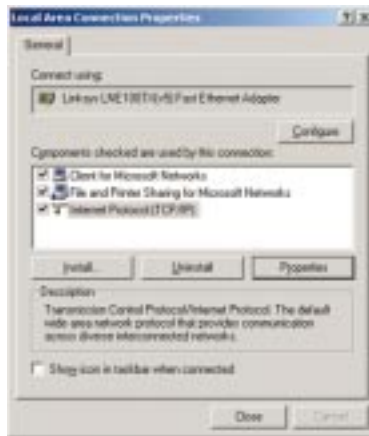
Local Area Connection Properties ? X

General

Connect using:

Linksys LNE100TX(v5) Fast Ethernet Adapter

Configure

Components checked are used by this connection:

Client for Microsoft Networks
File and Printer Sharing for Microsoft Networks
Internet Protocol (TCP/IP)

Install... Uninstall Properties

Description
Transmission Control Protocol/Internet Protocol. The default wide area network protocol that provides communication across diverse interconnected networks.

Show icon in taskbar when connected

Close Cancel